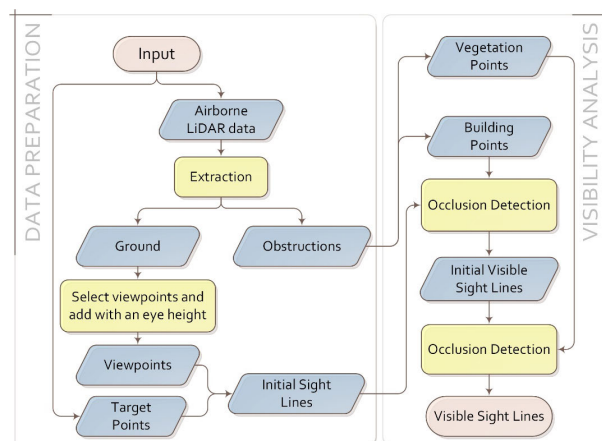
DATA PREPARATION

Input

Airborne LiDAR data

Extraction

Ground

Obstructions

Select viewpoints and add with an eye height

Viewpoints

Target Points

Initial Sight Lines

VISIBILITY ANALYSIS

Vegetation Points

Building Points

Occlusion Detection

Initial Visible Sight Lines

Occlusion Detection

Visible Sight Lines